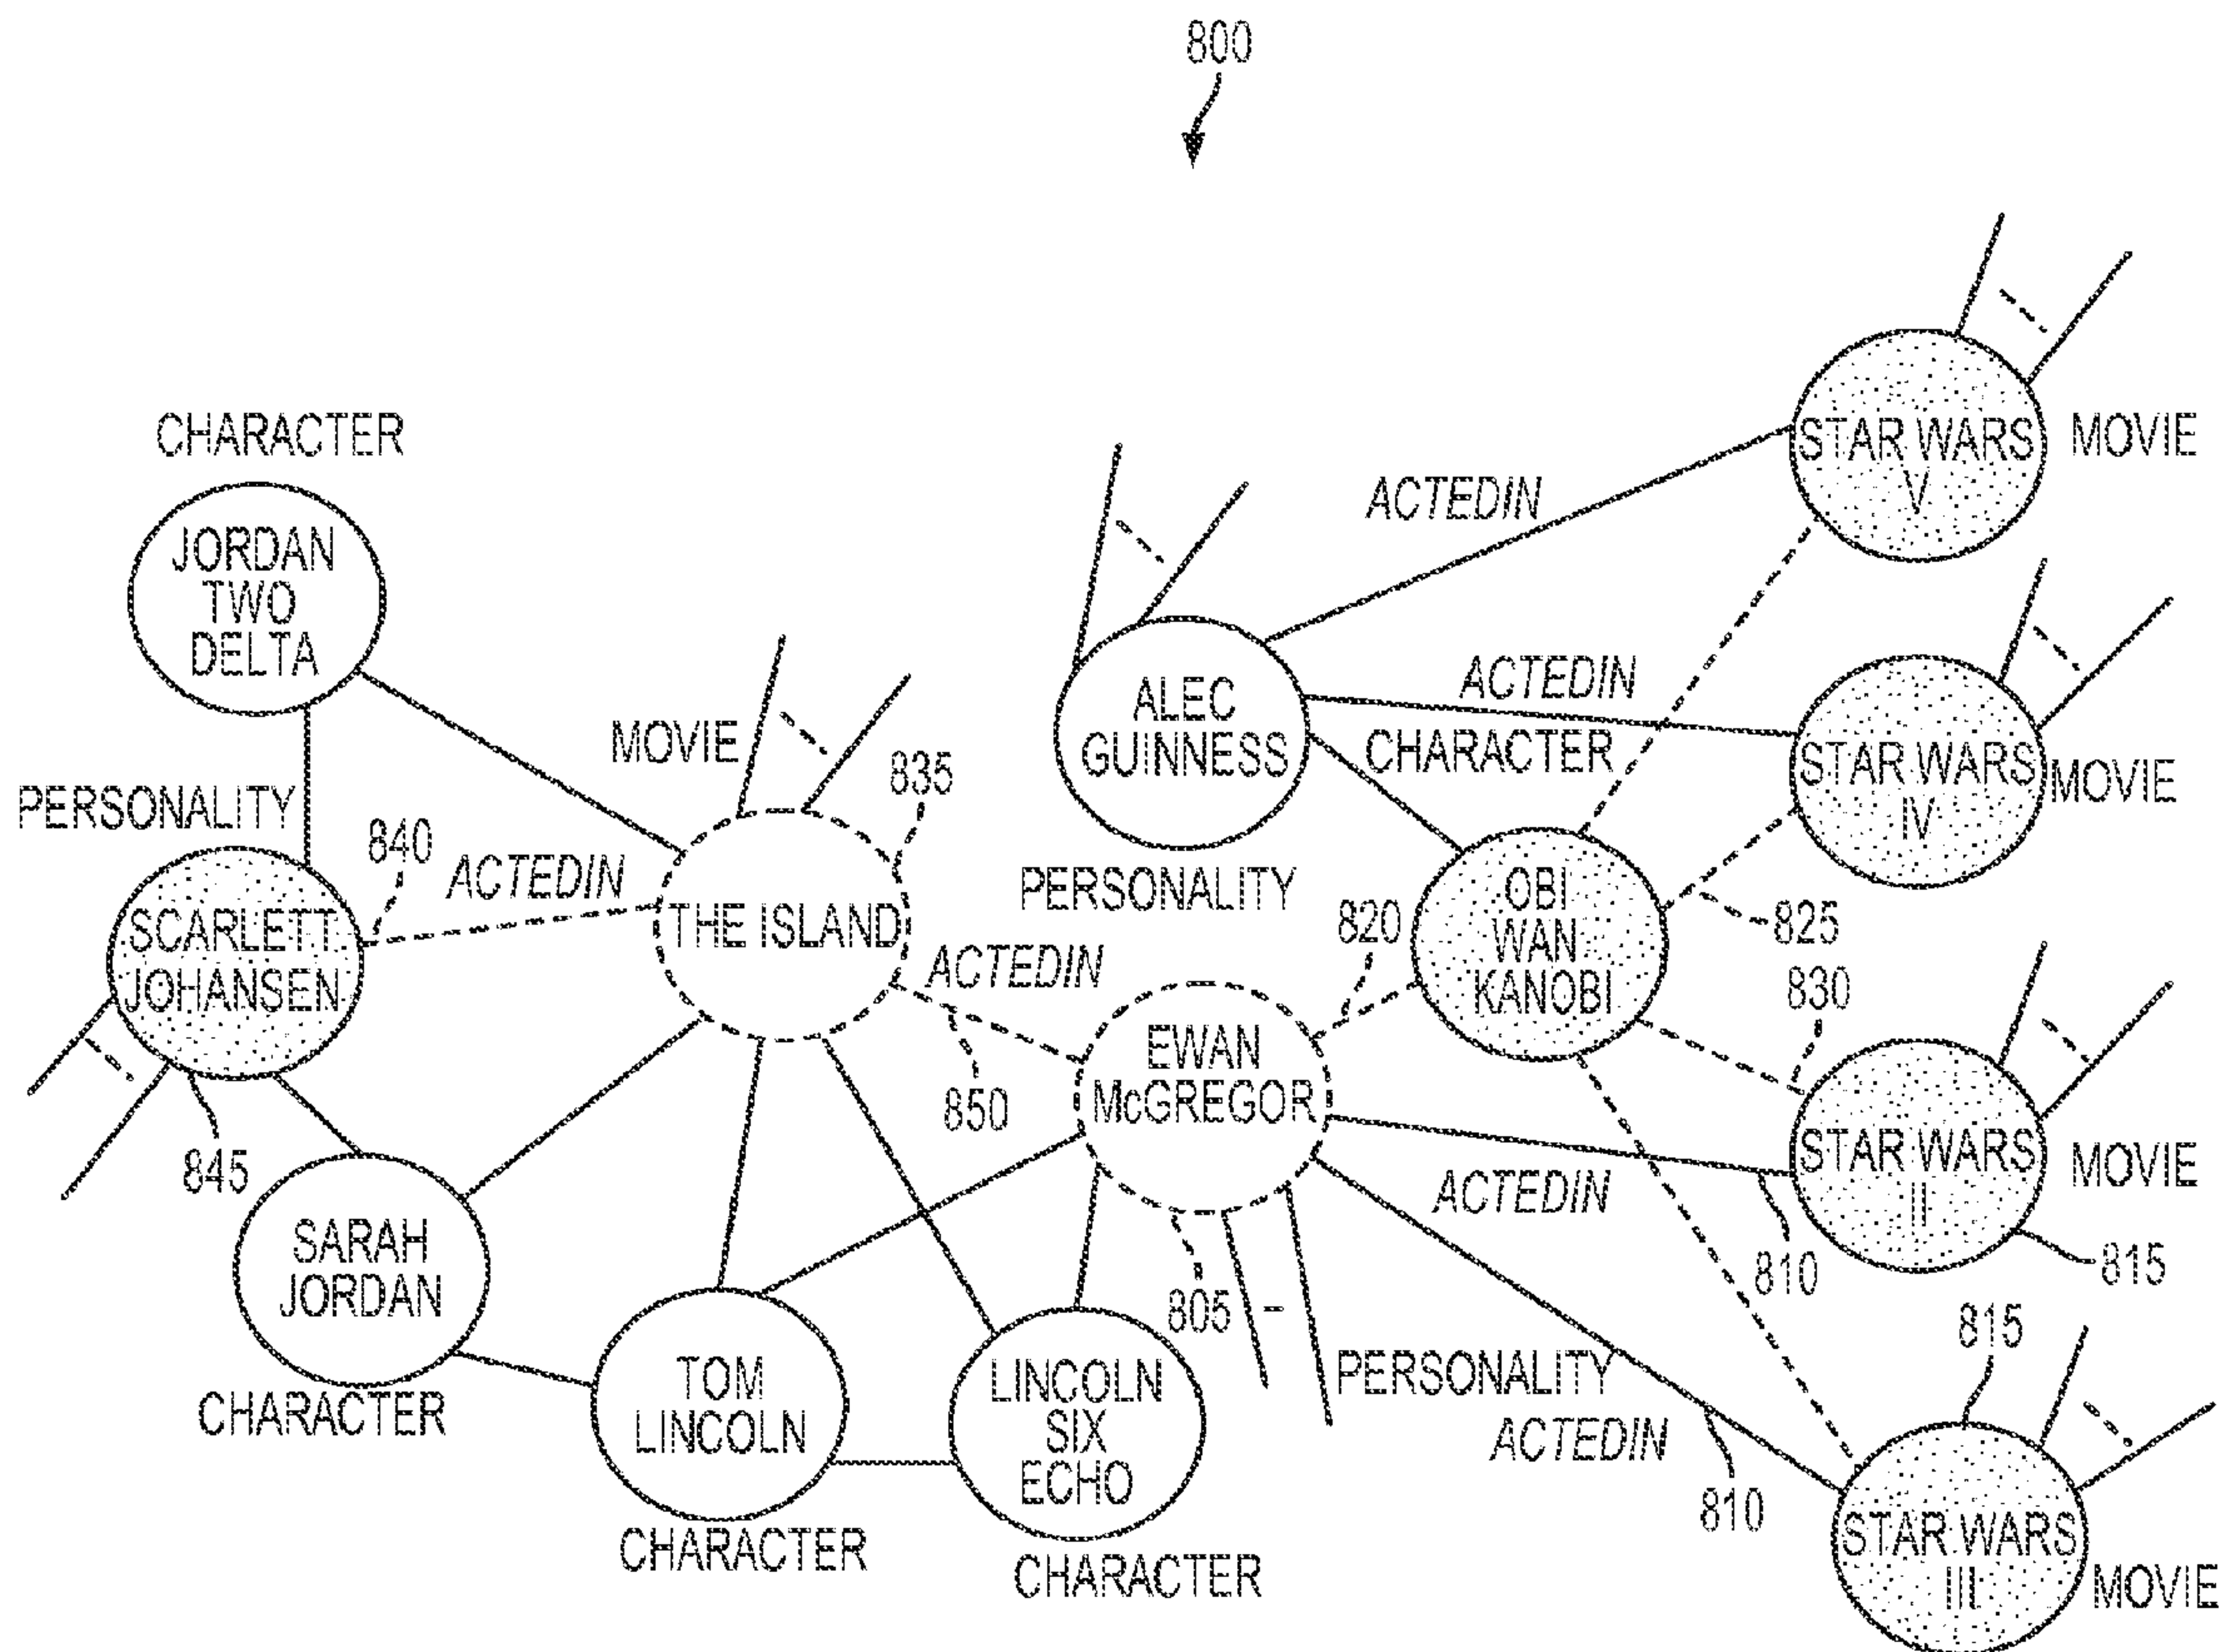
800

CHARACTER
JORDAN TWO DELTA
PERSONALITY
840
ACTEDIN
SCARLETT JOHANSEN
845
MOVIE
835
THE ISLAND
ACTEDIN
850
SARAH JORDAN
CHARACTER
TOM LINCOLN
CHARACTER
LINCOLN SIX ECHO
CHARACTER
ALEC GUINNESS
PERSONALITY
ACTEDIN
ACTEDIN
CHARACTER
STAR WARS V
MOVIE
STAR WARS IV
MOVIE
820
OBI WAN KANOBI
825
830
EWAN McGREGOR
805
PERSONALITY
STAR WARS II
MOVIE
ACTEDIN
810
815
815
ACTEDIN
810
STAR WARS III
MOVIE